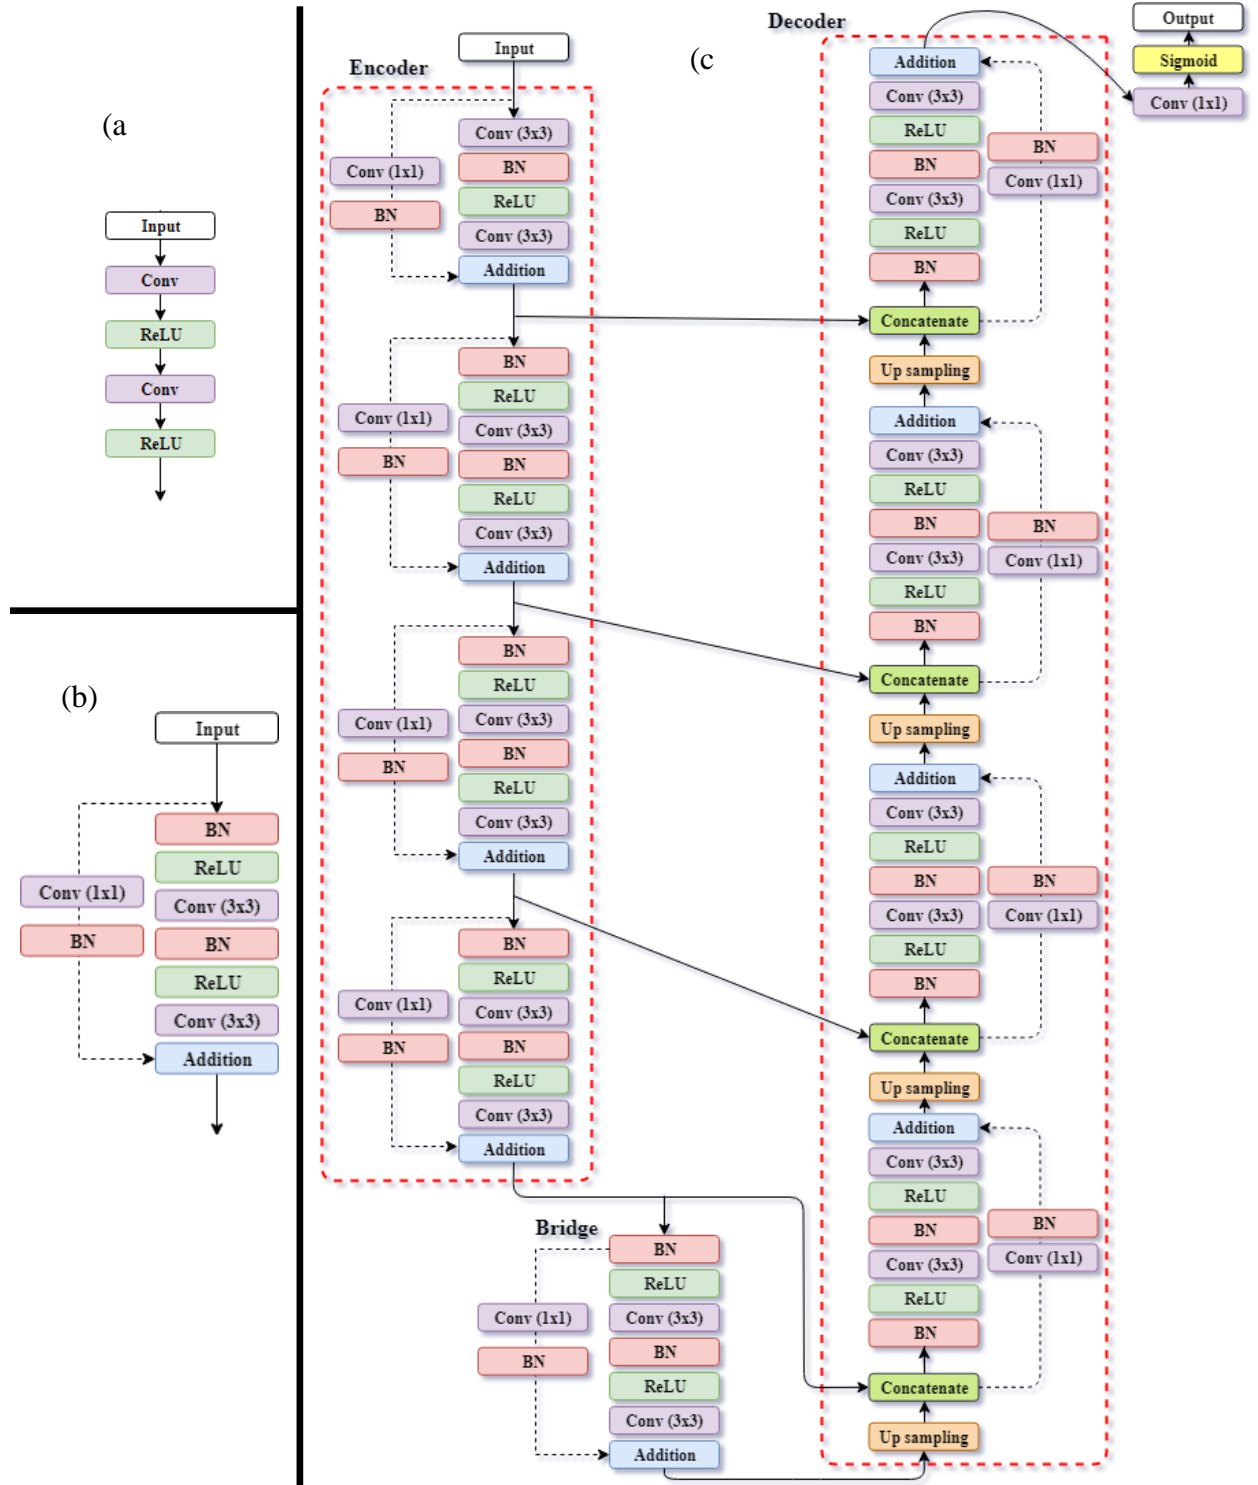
(a

Input
Conv
ReLU
Conv
ReLU

(b)

Input
BN
ReLU
Conv (1x1)
Conv (3x3)
BN
BN
ReLU
Conv (3x3)
Addition

Encoder

Input
Conv (3x3)
Conv (1x1)
BN
BN
ReLU
Conv (3x3)
Addition

BN
ReLU
Conv (1x1)
Conv (3x3)
BN
BN
ReLU
Conv (3x3)
Addition

BN
ReLU
Conv (1x1)
Conv (3x3)
BN
BN
ReLU
Conv (3x3)
Addition

BN
ReLU
Conv (1x1)
Conv (3x3)
BN
BN
ReLU
Conv (3x3)
Addition

Bridge

BN
ReLU
Conv (1x1)
Conv (3x3)
BN
BN
ReLU
Conv (3x3)
Addition

Decoder

(c

Output
Sigmoid
Conv (1x1)

Addition
Conv (3x3)
ReLU
BN
BN
Conv (1x1)
Conv (3x3)
ReLU
BN
Concatenate
Up sampling

Addition
Conv (3x3)
ReLU
BN
BN
Conv (3x3)
Conv (1x1)
ReLU
BN
Concatenate
Up sampling

Addition
Conv (3x3)
ReLU
BN
BN
Conv (3x3)
Conv (1x1)
ReLU
BN
Concatenate
Up sampling

Addition
Conv (3x3)
ReLU
BN
BN
Conv (3x3)
Conv (1x1)
ReLU
BN
Concatenate
Up sampling